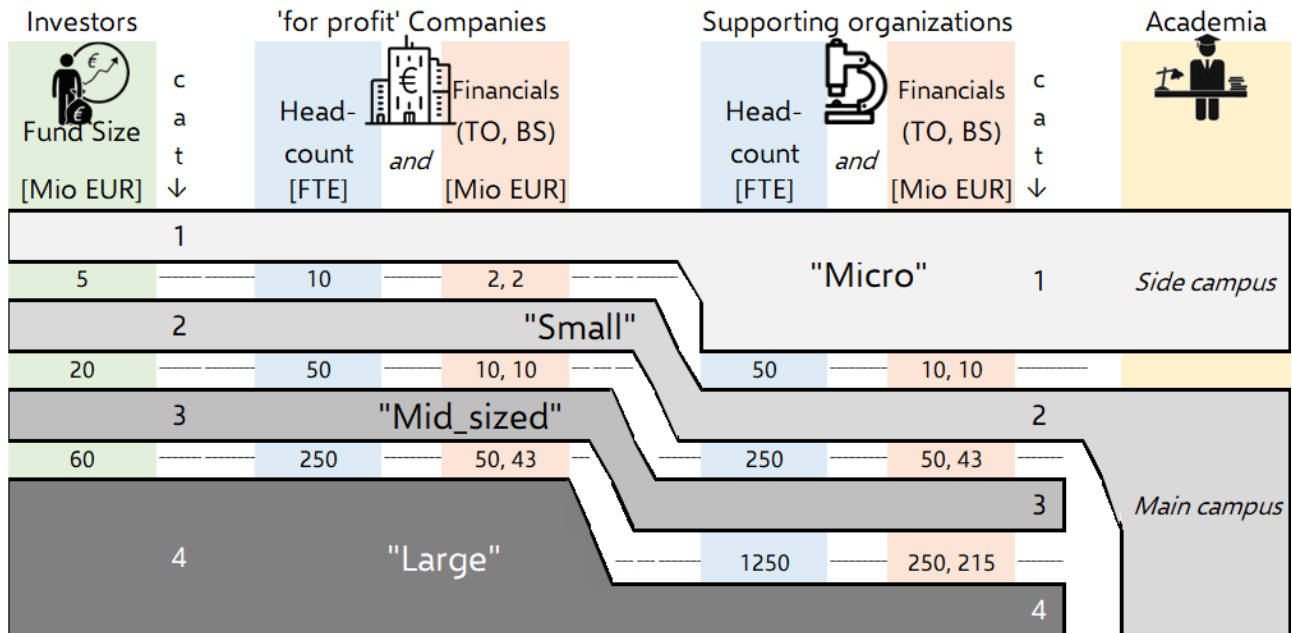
Investors

'for profit' Companies

Supporting organizations

Academia

Fund Size [Mio EUR]

cat ↓

Head-count [FTE]

and

Financials (TO, BS) [Mio EUR]

Head-count [FTE]

and

Financials (TO, BS) [Mio EUR]

cat ↓

1

5 10 2, 2

"Micro"

1

Side campus

2

"Small"

20 50 10, 10 50 10, 10

3

"Mid_sized"

2

60 250 50, 43 250 50, 43

3

Main campus

4

"Large"

1250 250, 215

4